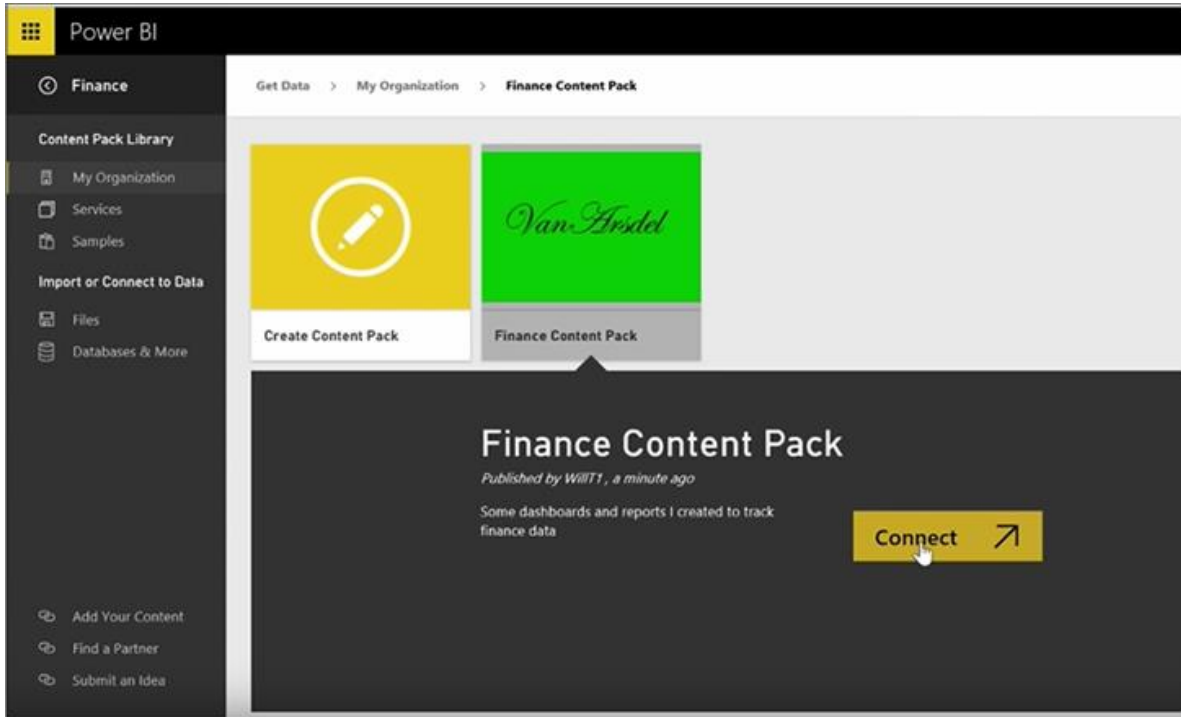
Power BI

Finance

Content Pack Library

My Organization

Services

Samples

Import or Connect to Data

Files

Databases & More

Add Your Content

Find a Partner

Submit an Idea

Get Data > My Organization > Finance Content Pack

Create Content Pack

Van Arsdel

Finance Content Pack

Finance Content Pack

Published by WillT1, a minute ago

Some dashboards and reports I created to track finance data

Connect